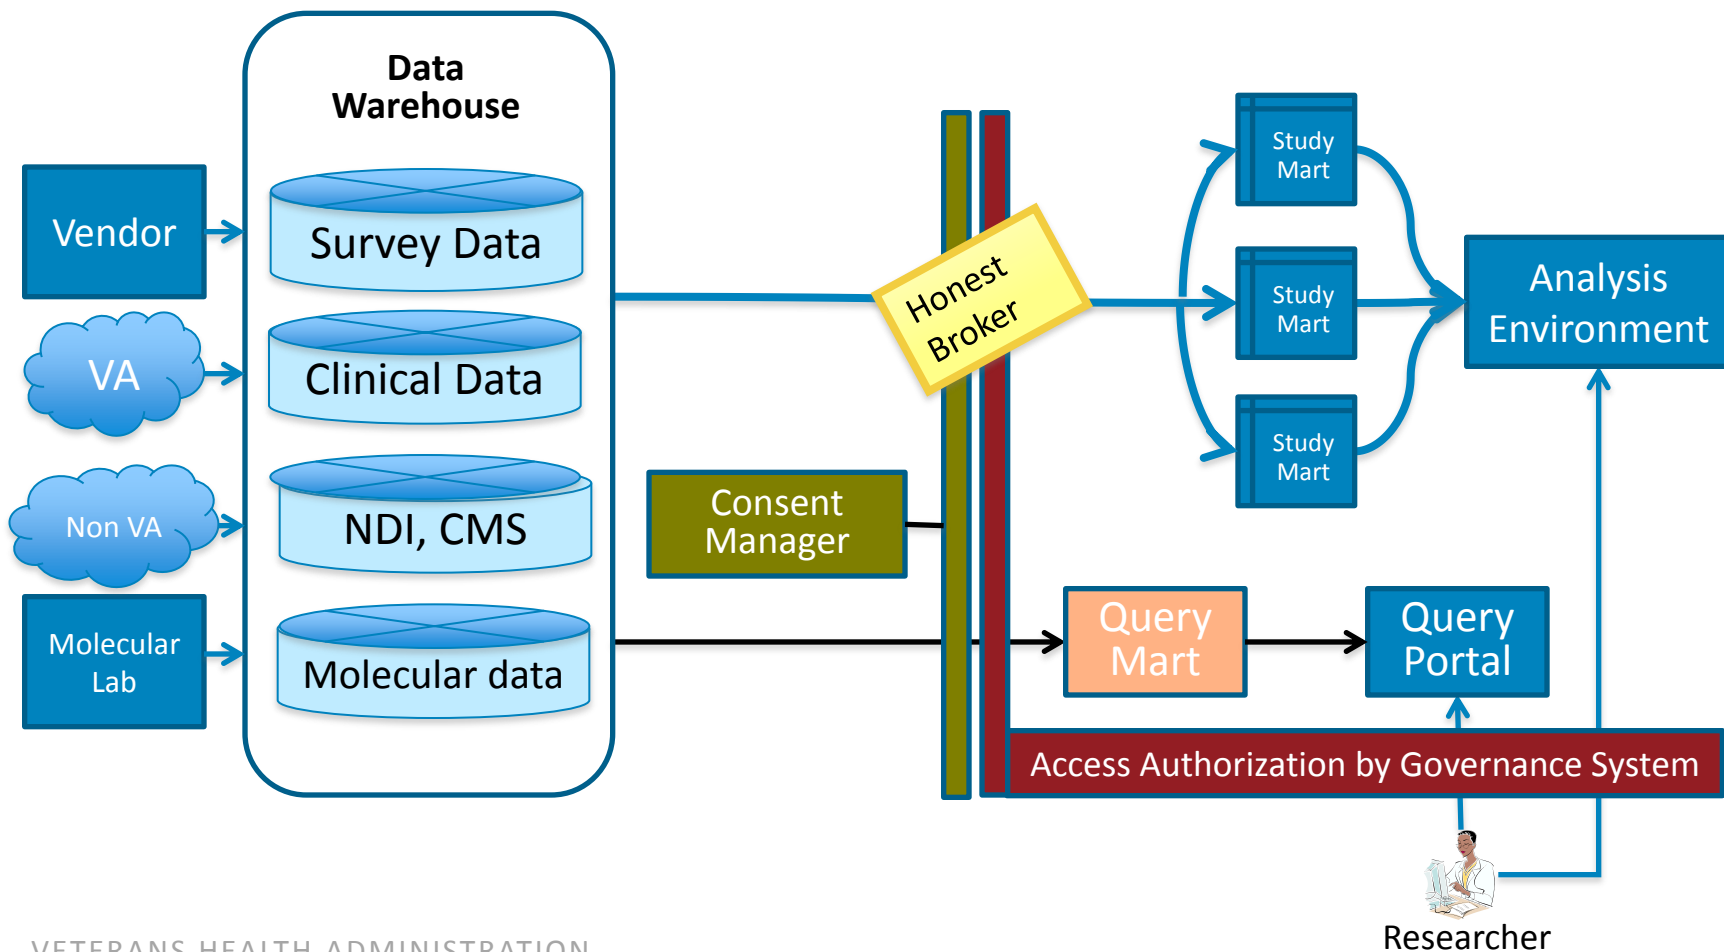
Data Warehouse

Vendor

VA

Non VA

Molecular Lab

Survey Data

Clinical Data

NDI, CMS

Molecular data

Honest Broker

Consent Manager

Study Mart

Study Mart

Study Mart

Analysis Environment

Query Mart

Query Portal

Access Authorization by Governance System

Researcher

VETERANS HEALTH ADMINISTRATION